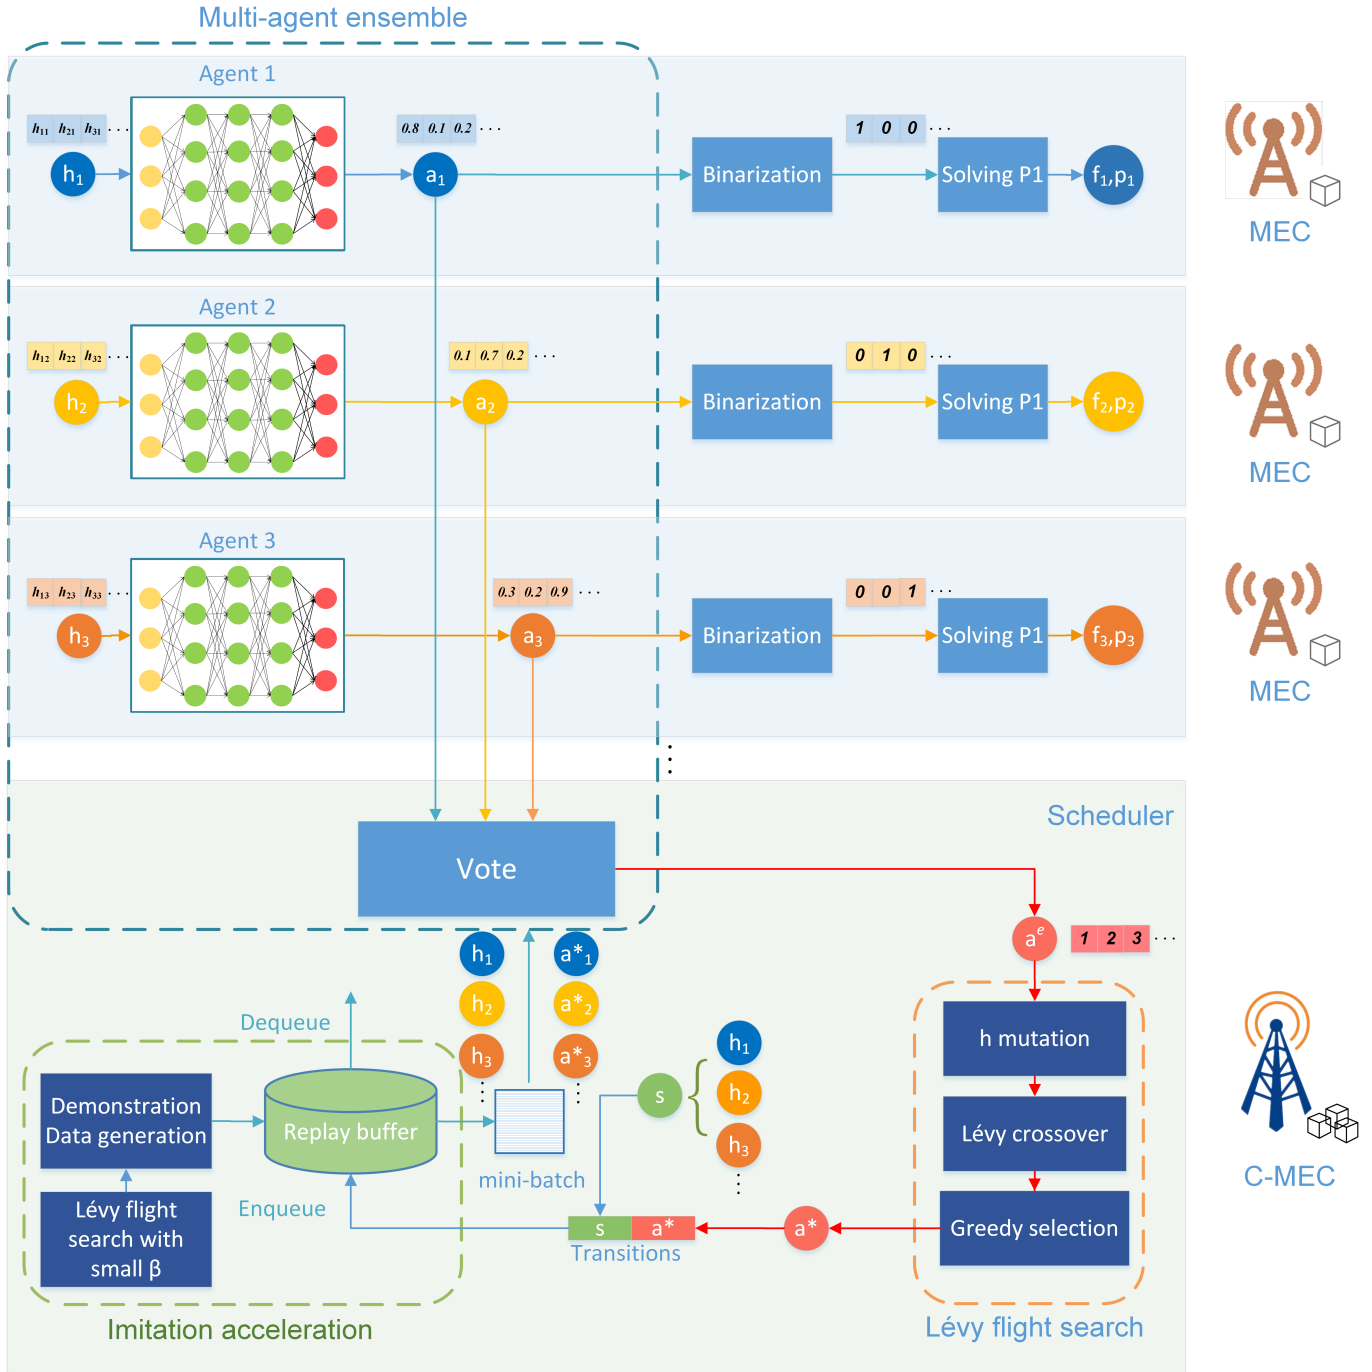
Multi-agent ensemble

Agent 1

$h_{11}$ $h_{21}$ $h_{31}$ ...

$h_1$

0.8 0.1 0.2 ...

$a_1$

Binarization

1 0 0 ...

Solving P1

$f_1,p_1$

MEC

Agent 2

$h_{12}$ $h_{22}$ $h_{32}$ ...

$h_2$

0.1 0.7 0.2 ...

$a_2$

Binarization

0 1 0 ...

Solving P1

$f_2,p_2$

MEC

Agent 3

$h_{13}$ $h_{23}$ $h_{33}$ ...

$h_3$

0.3 0.2 0.9 ...

$a_3$

Binarization

0 0 1 ...

Solving P1

$f_3,p_3$

MEC

Scheduler

Vote

$a^e$

1 2 3 ...

$h_1$ $h_2$ $h_3$

$a^*_1$ $a^*_2$ $a^*_3$

Dequeue

Demonstration Data generation

Replay buffer

mini-batch

Lévy flight search with small β

Enqueue

s

$h_1$ $h_2$ $h_3$

s a*

Transitions

a*

h mutation

Lévy crossover

Greedy selection

C-MEC

Imitation acceleration

Lévy flight search